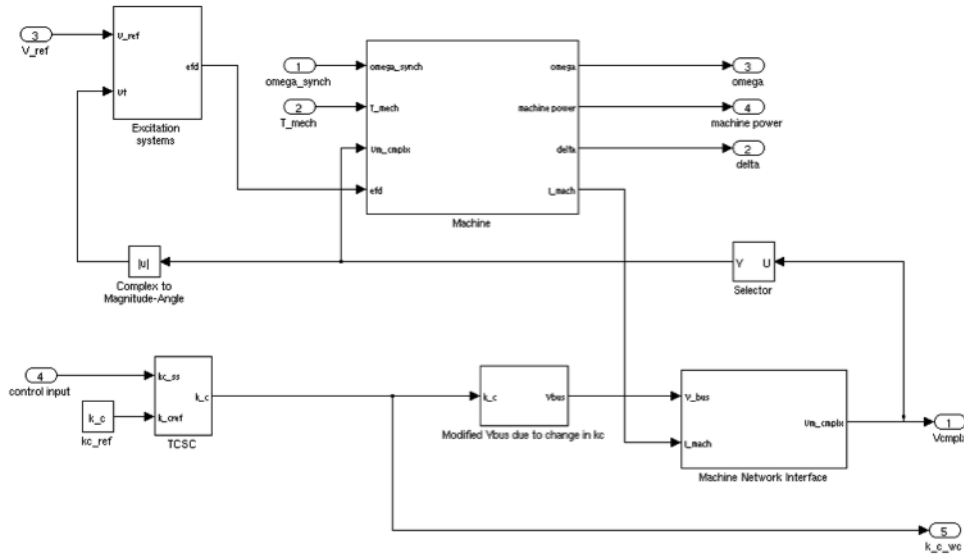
3
V_ref

V_ref
Vt
efd
Excitation systems

1
omega_synch

2
T_mech

omega_synch
T_mech
Vm_cmplx
efd
omega
machine power
delta
I_mach
Machine

3
omega

4
machine power

2
delta

|u|
Complex to Magnitude-Angle

Y U
Selector

4
control input

k_c
kc_ref

kc_ss
k_cref
k_c
TCSC

k_c
Vbus
Modified Vbus due to change in kc

V_bus
I_mach
Vm_cmplx
Machine Network Interface

1
Vcmpl

5
k_c_wc